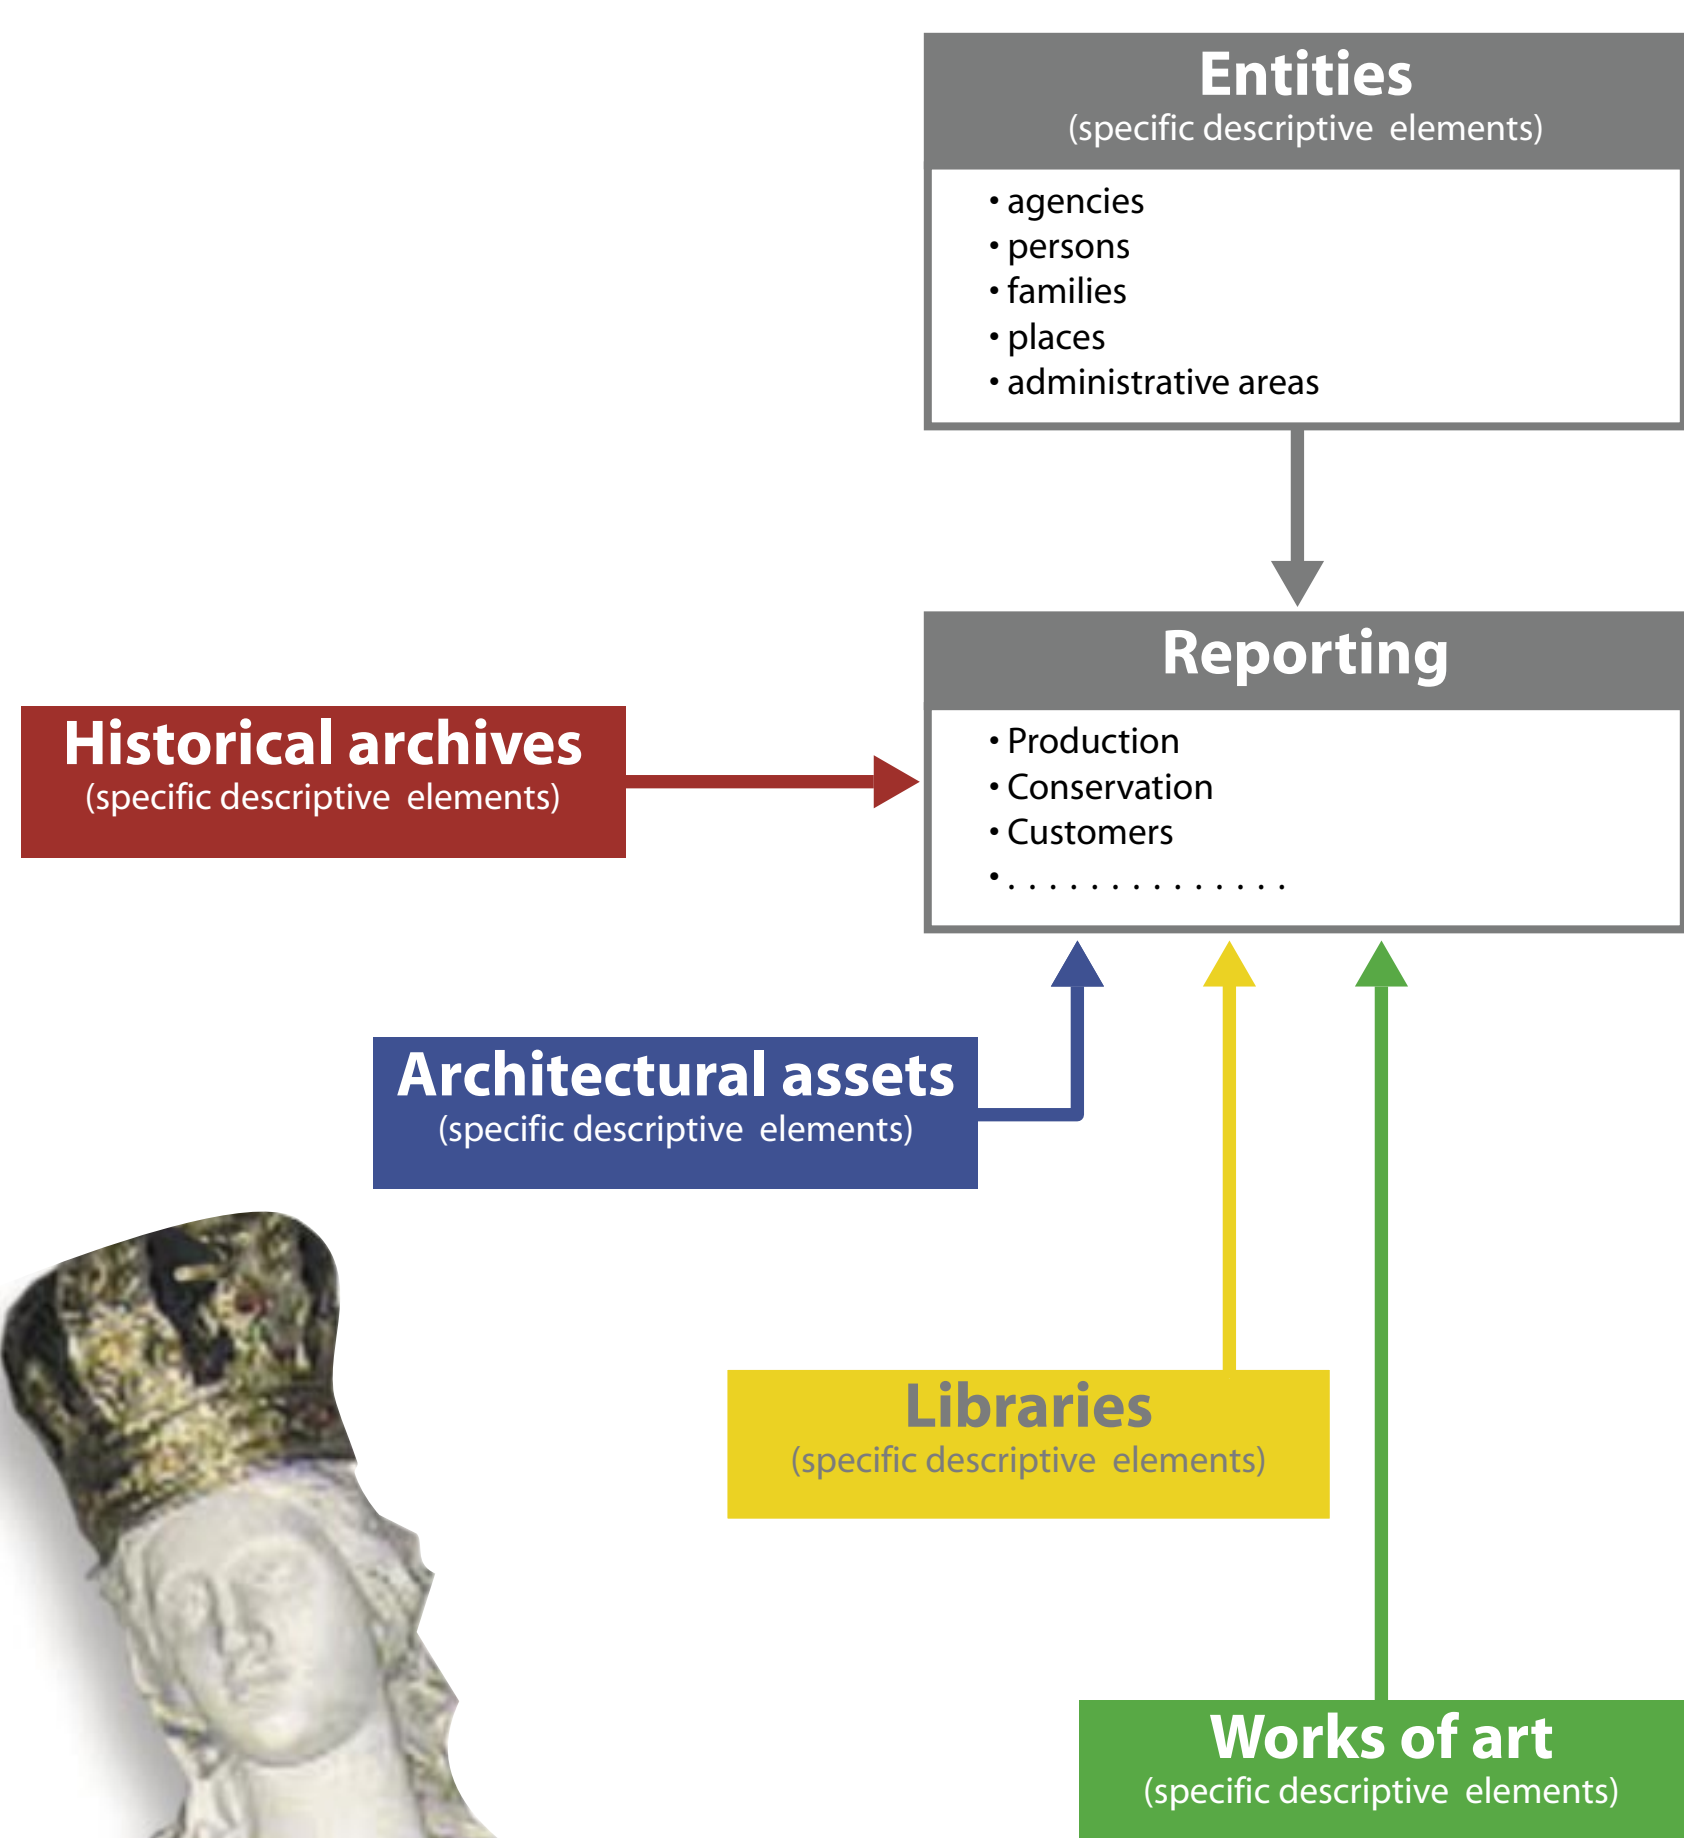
Entities
(specific descriptive elements)

• agencies
• persons
• families
• places
• administrative areas

Reporting

• Production
• Conservation
• Customers
• . . . . . . . . . . . . . . .

Historical archives
(specific descriptive elements)

Architectural assets
(specific descriptive elements)

Libraries
(specific descriptive elements)

Works of art
(specific descriptive elements)